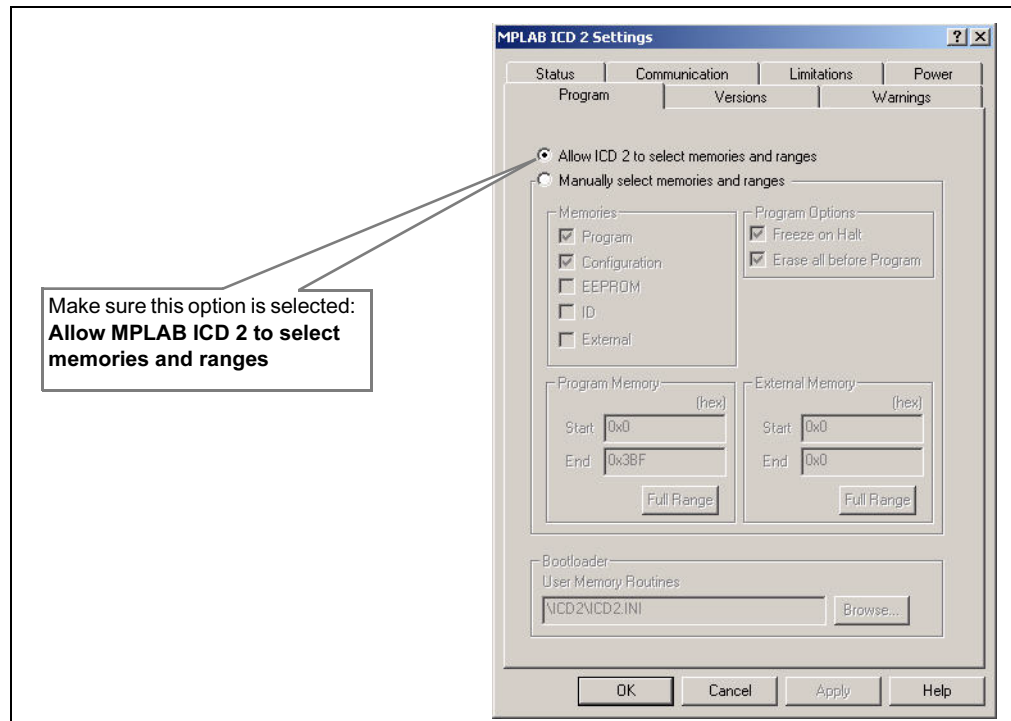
MPLAB ICD 2 Settings

?

Status | Communication | Limitations | Power

Program | Versions | Warnings

Allow ICD 2 to select memories and ranges

Manually select memories and ranges

Memories

Program

Configuration

EEPROM

ID

External

Program Options

Freeze on Halt

Erase all before Program

Program Memory

(hex)

Start 0x0

End 0x3BF

Full Range

External Memory

(hex)

Start 0x0

End 0x0

Full Range

Bootloader

User Memory Routines

\ICD2\ICD2.INI

Browse...

OK

Cancel

Apply

Help

Make sure this option is selected: **Allow MPLAB ICD 2 to select memories and ranges**